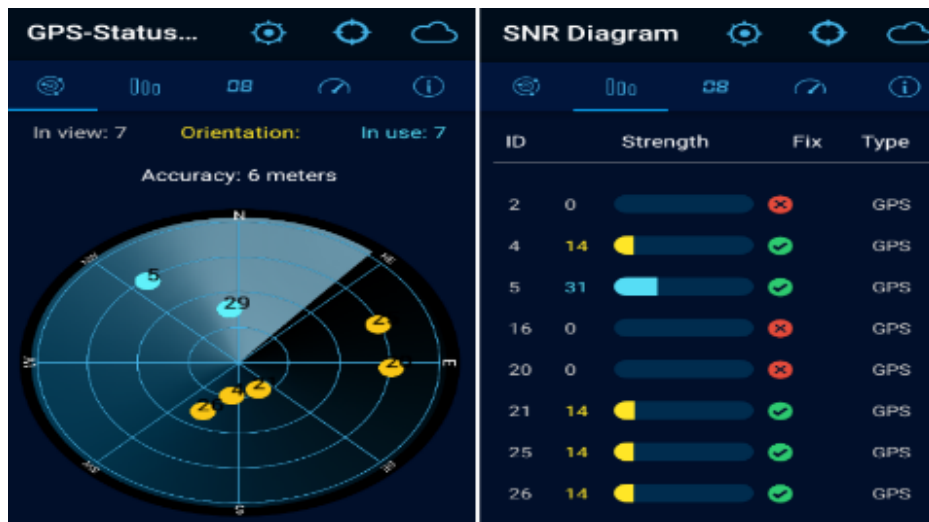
GPS-Status...

In view: 7
Orientation:
In use: 7

Accuracy: 6 meters

N
NE
E
SE
S
SW
W
NW

5
29
2
2
2
4
2

SNR Diagram

| ID | Strength | Fix | Type |
|---|---|---|---|
| 2 | 0 | | GPS |
| 4 | 14 | | GPS |
| 5 | 31 | | GPS |
| 16 | 0 | | GPS |
| 20 | 0 | | GPS |
| 21 | 14 | | GPS |
| 25 | 14 | | GPS |
| 26 | 14 | | GPS |